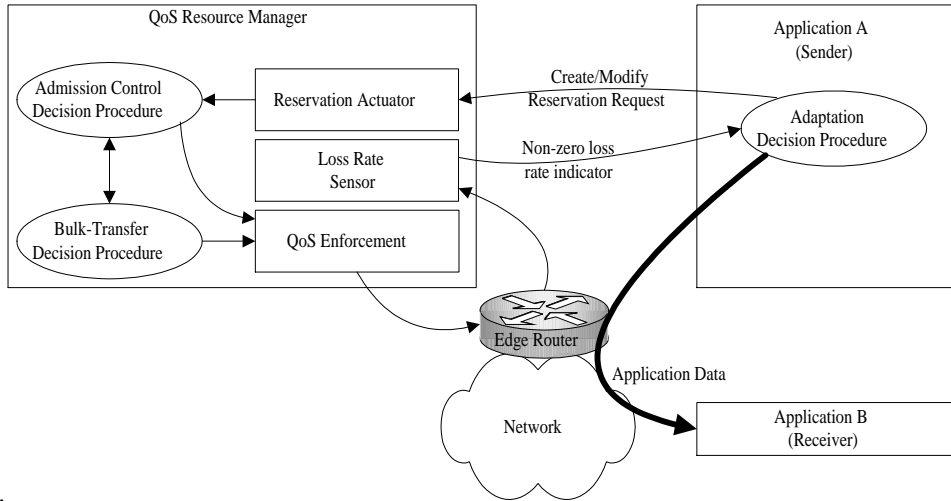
QoS Resource Manager

Admission Control Decision Procedure

Reservation Actuator

Loss Rate Sensor

Bulk-Transfer Decision Procedure

QoS Enforcement

Application A (Sender)

Create/Modify Reservation Request

Adaptation Decision Procedure

Non-zero loss rate indicator

Edge Router

Application Data

Network

Application B (Receiver)